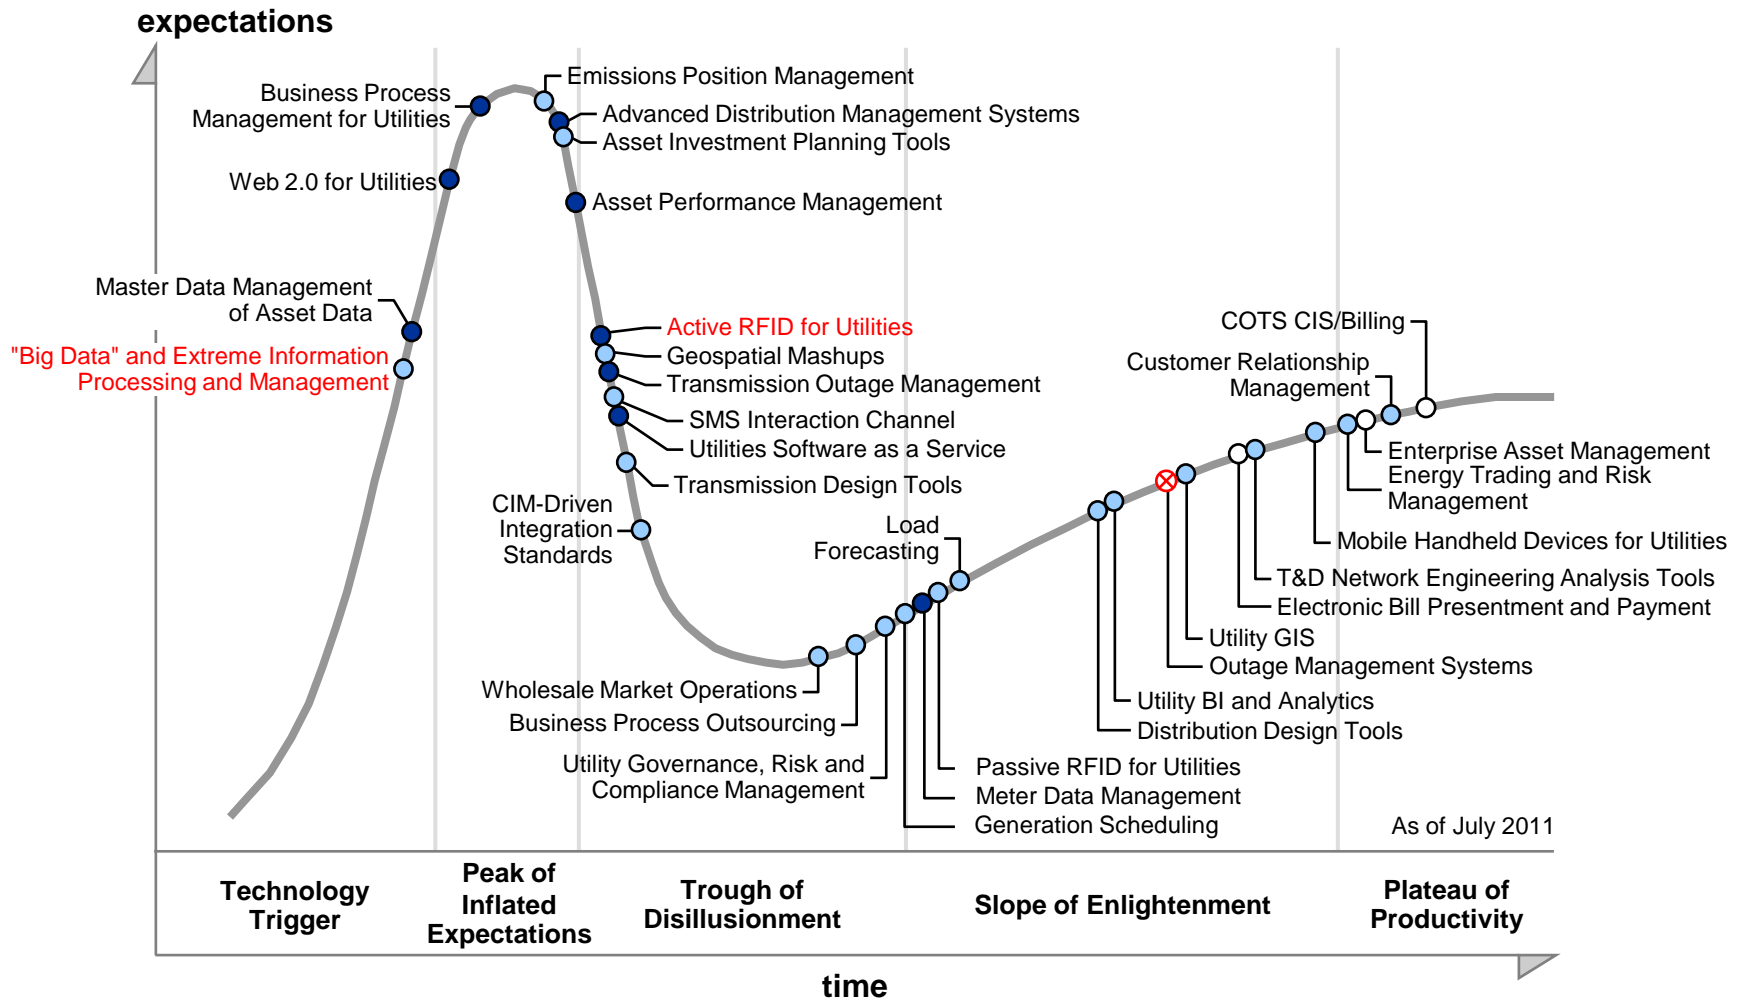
expectations

Business Process Management for Utilities

Web 2.0 for Utilities

Master Data Management of Asset Data

"Big Data" and Extreme Information Processing and Management

Emissions Position Management

Advanced Distribution Management Systems

Asset Investment Planning Tools

Asset Performance Management

Active RFID for Utilities

Geospatial Mashups

Transmission Outage Management

SMS Interaction Channel

Utilities Software as a Service

Transmission Design Tools

CIM-Driven Integration Standards

Load Forecasting

Wholesale Market Operations

Business Process Outsourcing

Utility Governance, Risk and Compliance Management

Passive RFID for Utilities

Meter Data Management

Generation Scheduling

COTS CIS/Billing

Customer Relationship Management

Enterprise Asset Management

Energy Trading and Risk Management

Mobile Handheld Devices for Utilities

T&D Network Engineering Analysis Tools

Electronic Bill Presentment and Payment

Utility GIS

Outage Management Systems

Utility BI and Analytics

Distribution Design Tools

As of July 2011

Technology Trigger

Peak of Inflated Expectations

Trough of Disillusionment

Slope of Enlightenment

Plateau of Productivity

time